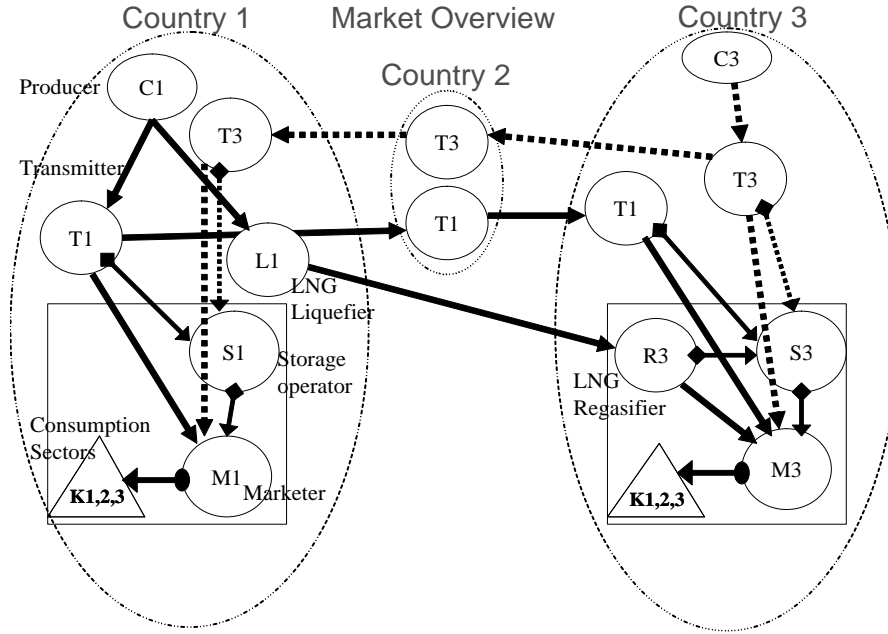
Country 1

Market Overview

Country 3

Country 2

Producer

C1

T3

C3

T3

Transmitter

T3

T1

L1

T1

T1

LNG Liquefier

S1

Storage operator

R3

S3

LNG Regasifier

Consumption Sectors

M1

Marketer

M3

K1,2,3

K1,2,3